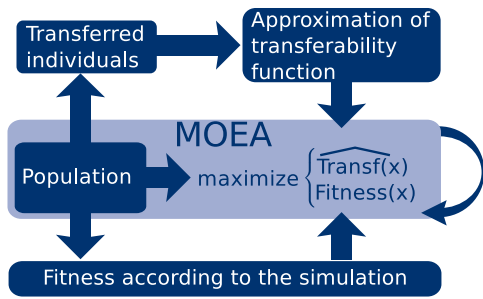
Transferred individuals

Approximation of transferability function

MOEA

Population

maximize $\begin{cases} \widehat{\text{Transf}(x)} \\ \text{Fitness}(x) \end{cases}$

Fitness according to the simulation